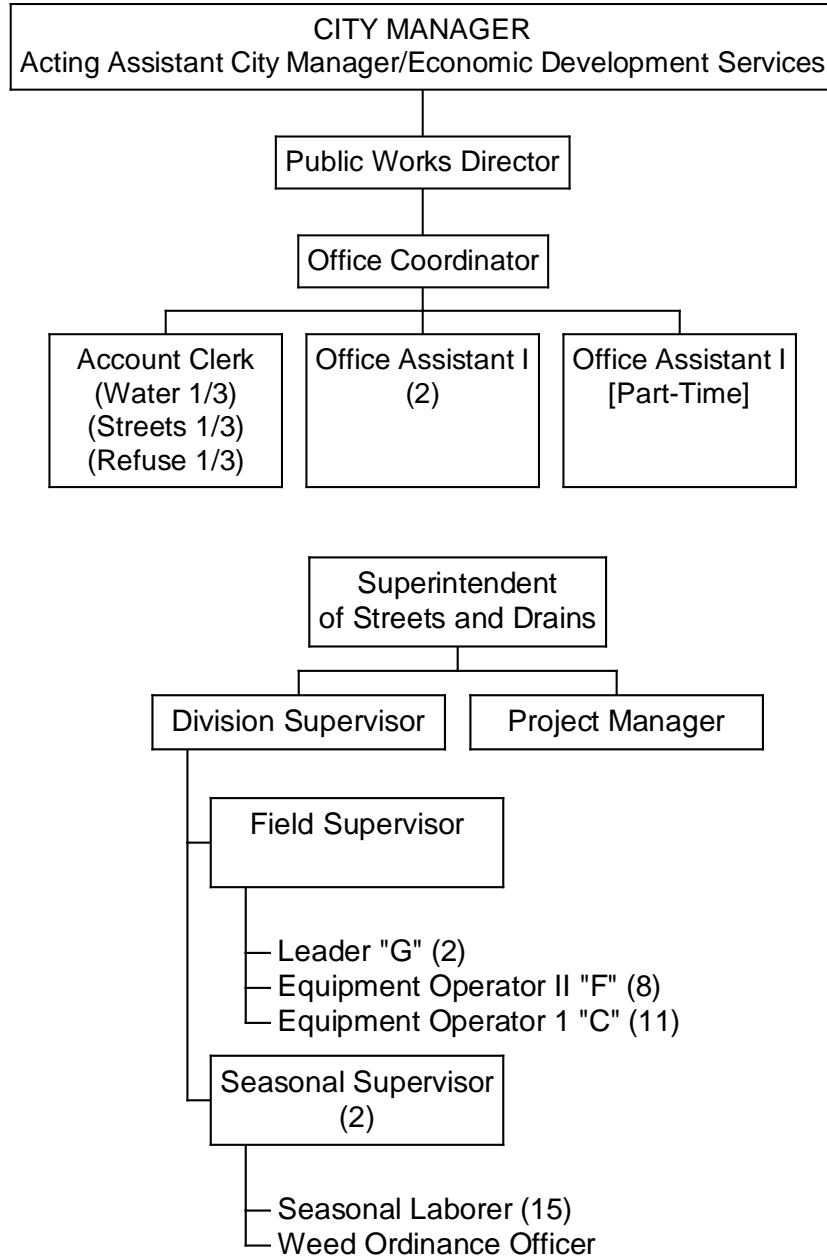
CITY MANAGER
Acting Assistant City Manager/Economic Development Services

Public Works Director

Office Coordinator

Account Clerk (Water 1/3) (Streets 1/3) (Refuse 1/3)

Office Assistant I (2)

Office Assistant I [Part-Time]

Superintendent of Streets and Drains

Division Supervisor

Project Manager

Field Supervisor

Leader "G" (2)
Equipment Operator II "F" (8)
Equipment Operator 1 "C" (11)

Seasonal Supervisor (2)

Seasonal Laborer (15)
Weed Ordinance Officer